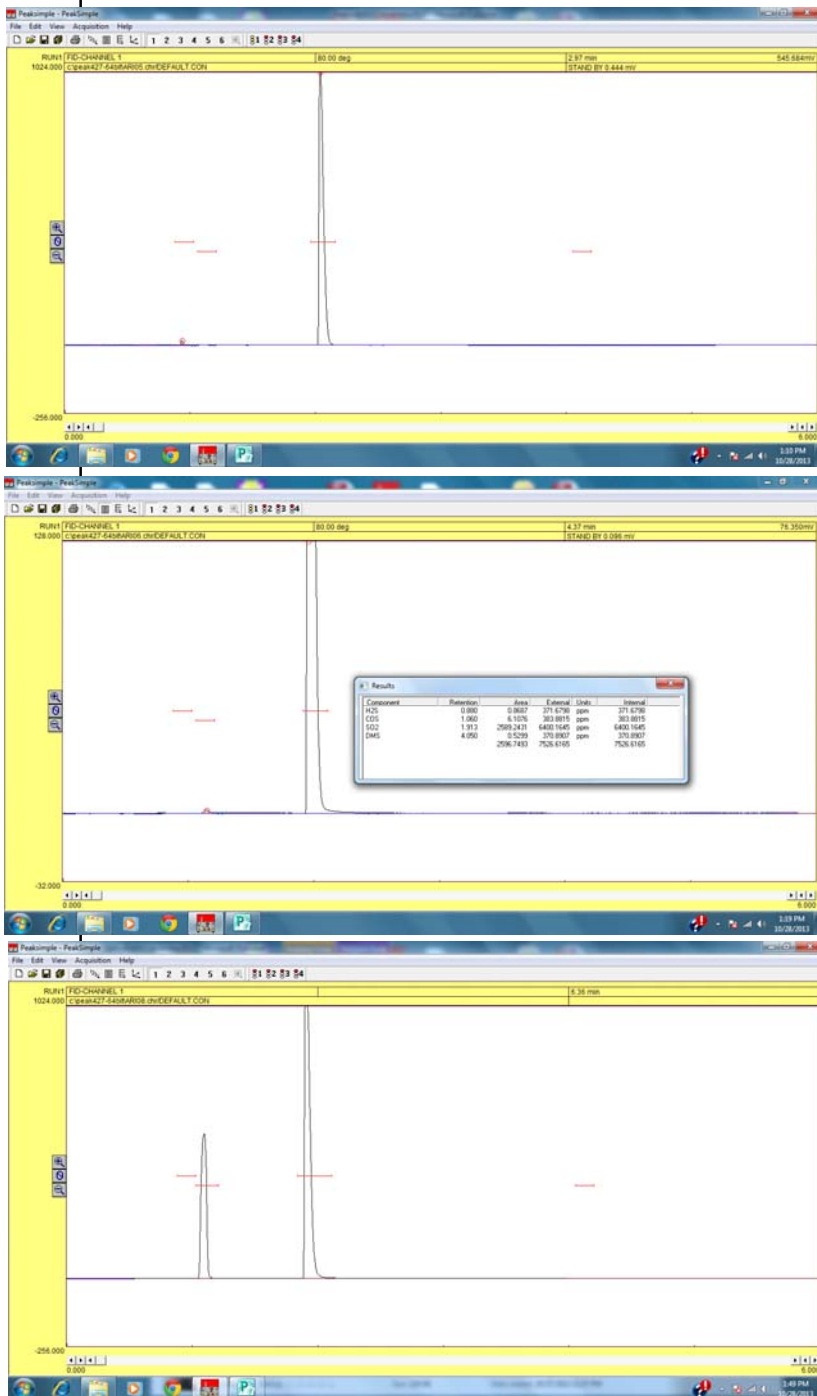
Peaksimple - PeakSimple
File Edit View Acquisition Help
1 2 3 4 5 6 $\S1$ $\S2$ $\S3$ $\S4$
RUN1 FID-CHANNEL 1 | 80.00 deg | 2.97 min | 545.684mV
1024.000 c:\peak427-64bit\AR005.chr\DEFAULT.CON | STAND BY 0.444 mV
-256.000
0.000
6.000
1:10 PM
10/28/2013

Peaksimple - PeakSimple
File Edit View Acquisition Help
1 2 3 4 5 6 $\S1$ $\S2$ $\S3$ $\S4$
RUN1 FID-CHANNEL 1 | 80.00 deg | 4.37 min | 76.350mV
128.000 c:\peak427-64bit\AR006.chr\DEFAULT.CON | STAND BY 0.096 mV

Results

| Component | Retention | Area | External | Units | Internal |
|---|---|---|---|---|---|
| H2S | 0.880 | 0.0687 | 371.6790 | ppm | 371.6790 |
| COS | 1.060 | 6.1076 | 383.8815 | ppm | 383.8815 |
| SO2 | 1.913 | 2589.2431 | 6400.1645 | ppm | 6400.1645 |
| DMS | 4.050 | 0.5299 | 370.8907 | ppm | 370.8907 |
| | | 2596.7493 | 7526.6165 | | 7526.6165 |

-32.000
0.000
6.000
1:19 PM
10/28/2013

Peaksimple - PeakSimple
File Edit View Acquisition Help
1 2 3 4 5 6 $\S1$ $\S2$ $\S3$ $\S4$
RUN1 FID-CHANNEL 1 | 6.36 min
1024.000 c:\peak427-64bit\AR008.chr\DEFAULT.CON
-256.000
0.000
6.000
1:49 PM
10/28/2013